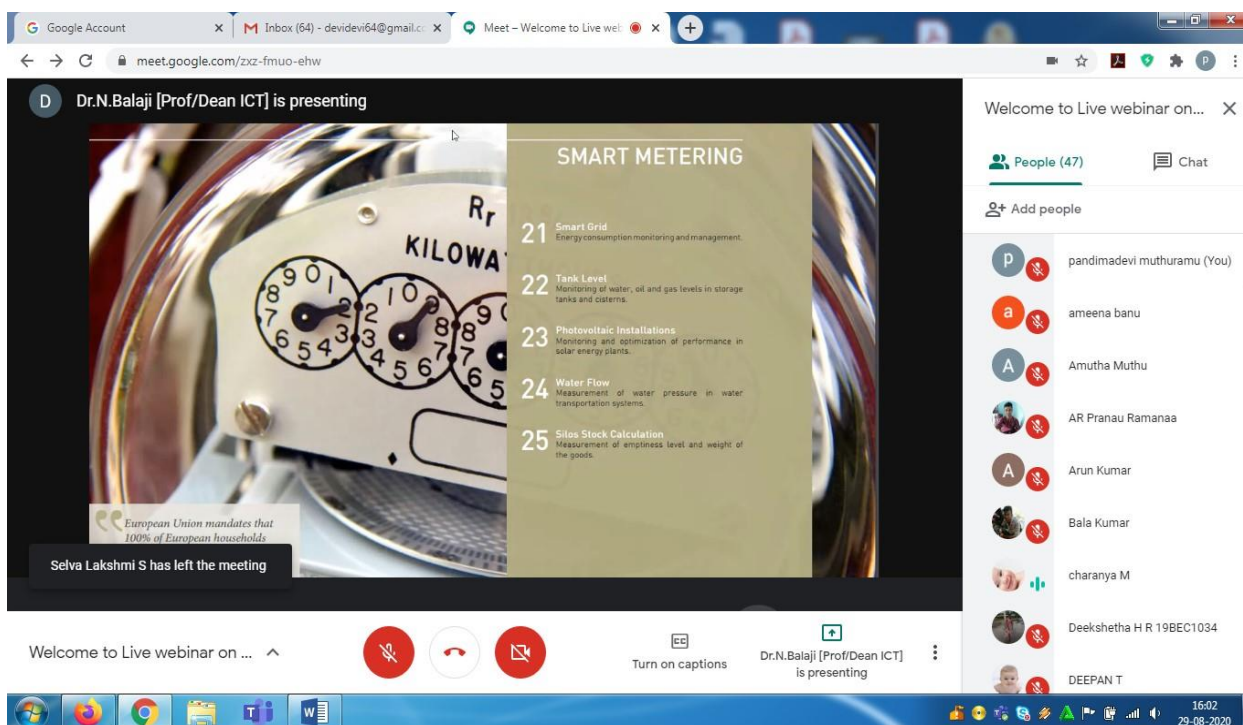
Google Account
Inbox (64) - devidevi64@gmail.c
Meet – Welcome to Live web
meet.google.com/zxz-fmuo-ehw

D Dr.N.Balaji [Prof/Dean ICT] is presenting

SMART METERING

21 Smart Grid
Energy consumption monitoring and management.

22 Tank Level
Monitoring of water, oil and gas levels in storage tanks and cisterns.

23 Photovoltaic Installations
Monitoring and optimization of performance in solar energy plants.

24 Water Flow
Measurement of water pressure in water transportation systems.

25 Silos Stock Calculation
Measurement of emptiness level and weight of the goods.

$R_r$
KILOWA

European Union mandates that 100% of European households

Selva Lakshmi S has left the meeting

Welcome to Live webinar on ...
Turn on captions
Dr.N.Balaji [Prof/Dean ICT] is presenting

Welcome to Live webinar on...
People (47)
Chat
Add people
pandimadevi muthuramu (You)
ameena banu
Amutha Muthu
AR Pranau Ramanaa
Arun Kumar
Bala Kumar
charanya M
Deekshetha H R 19BEC1034
DEEPAN T

16:02
29-08-2020